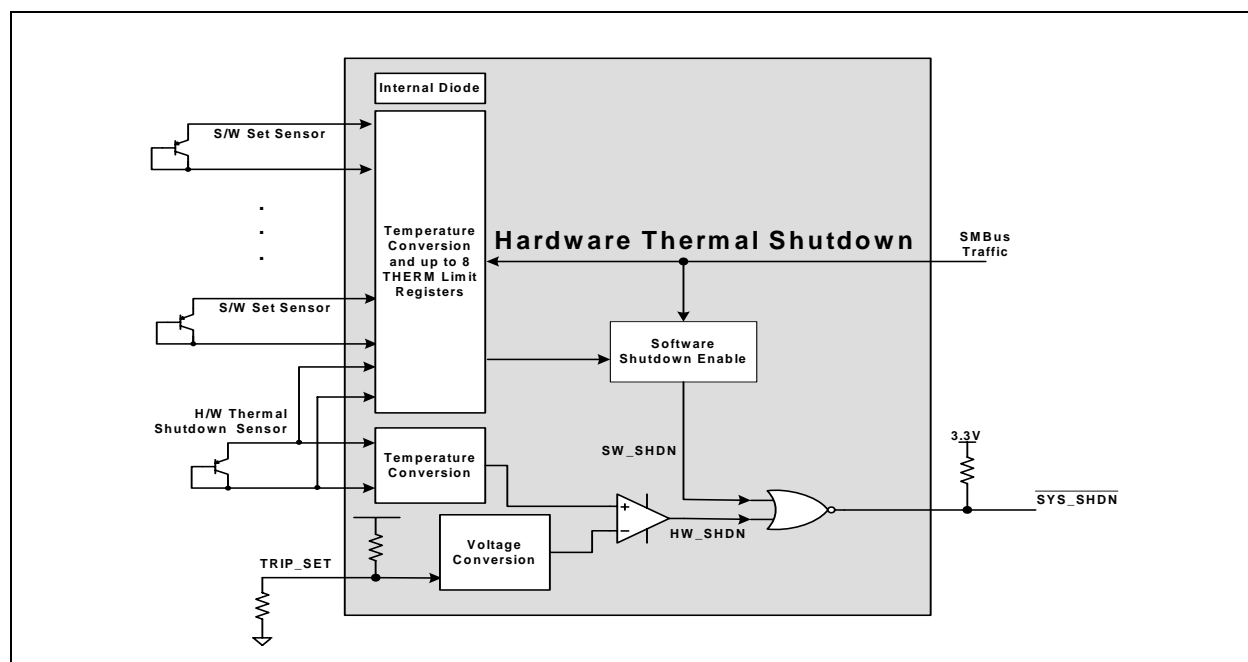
Internal Diode

S/W Set Sensor

.
.
.

Temperature Conversion and up to 8 THERM Limit Registers

Hardware Thermal Shutdown

SMBus Traffic

S/W Set Sensor

Software Shutdown Enable

H/W Thermal Shutdown Sensor

Temperature Conversion

SW_SHDN

3.3V

+

−

$\overline{\text{SYS\_SHDN}}$

HW_SHDN

Voltage Conversion

TRIP_SET